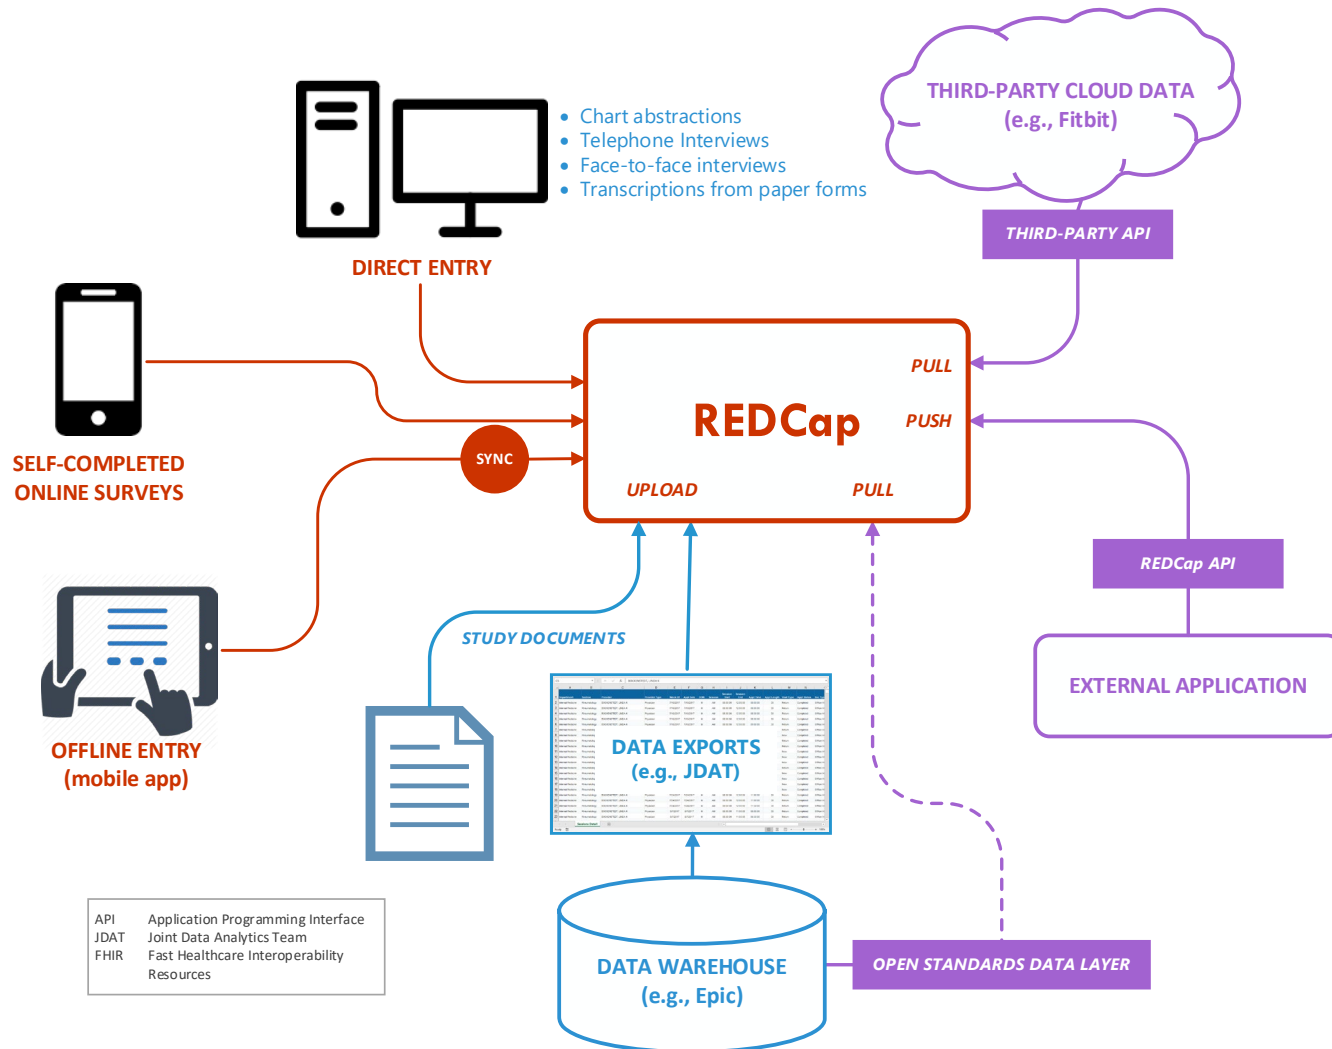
- Chart abstractions
- Telephone Interviews
- Face-to-face interviews
- Transcriptions from paper forms

DIRECT ENTRY

THIRD-PARTY CLOUD DATA
(e.g., Fitbit)

THIRD-PARTY API

PULL

REDCap

PUSH

UPLOAD

PULL

SYNC

SELF-COMPLETED ONLINE SURVEYS

OFFLINE ENTRY
(mobile app)

STUDY DOCUMENTS

DATA EXPORTS
(e.g., JDAT)

REDCap API

EXTERNAL APPLICATION

DATA WAREHOUSE
(e.g., Epic)

OPEN STANDARDS DATA LAYER

| | |
|---|---|
| API | Application Programming Interface |
| JDAT | Joint Data Analytics Team |
| FHIR | Fast Healthcare Interoperability Resources |